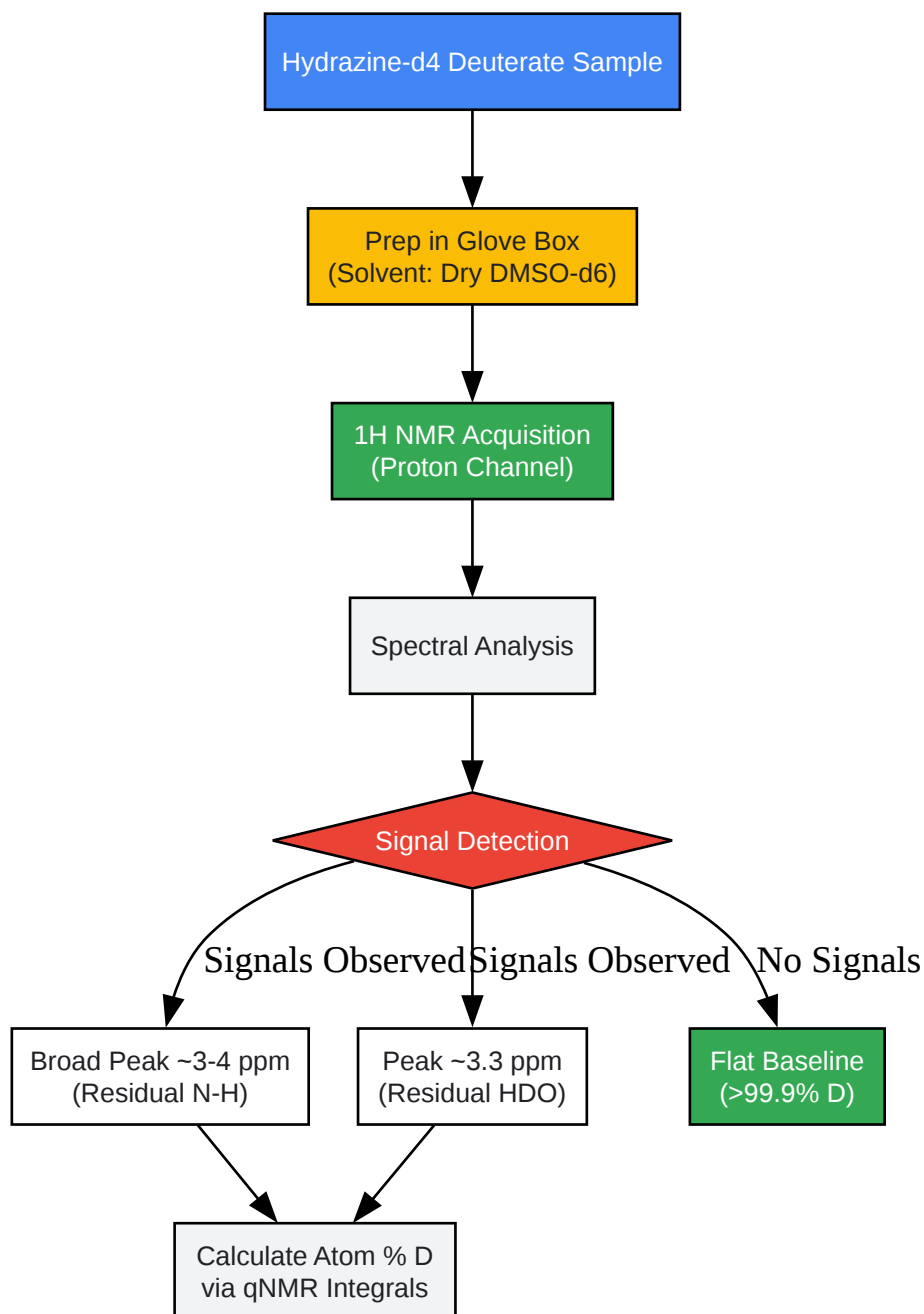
Hydrazine-d4 Deuterate Sample

Prep in Glove Box
(Solvent: Dry DMSO-d6)

1H NMR Acquisition
(Proton Channel)

Spectral Analysis

Signal Detection

Signals Observed

Signals Observed

No Signals

Broad Peak ~3-4 ppm
(Residual N-H)

Peak ~3.3 ppm
(Residual HDO)

Flat Baseline
(>99.9% D)

Calculate Atom % D
via qNMR Integrals